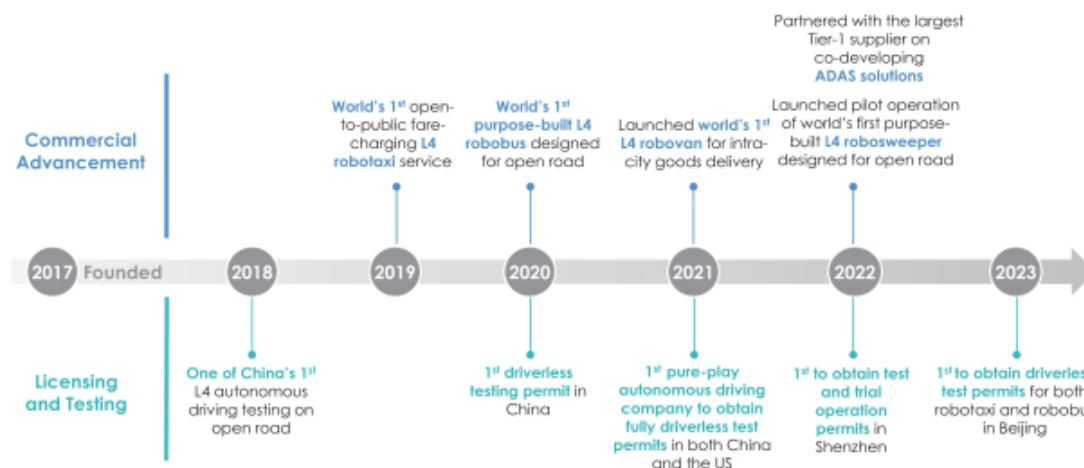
Commercial Advancement

2017 Founded

2018

2019

2020

2021

2022

2023

World's $1^{st}$ open-to-public fare-charging L4 robotaxi service

World's $1^{st}$ purpose-built L4 robobus designed for open road

Launched world's $1^{st}$ L4 robovan for intra-city goods delivery

Partnered with the largest Tier-1 supplier on co-developing ADAS solutions

Launched pilot operation of world's first purpose-built L4 robosweeper designed for open road

Licensing and Testing

One of China's $1^{st}$ L4 autonomous driving testing on open road

$1^{st}$ driverless testing permit in China

$1^{st}$ pure-play autonomous driving company to obtain fully driverless test permits in both China and the US

$1^{st}$ to obtain test and trial operation permits in Shenzhen

$1^{st}$ to obtain driverles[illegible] test permits for both robotaxi and robobu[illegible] in Beijing